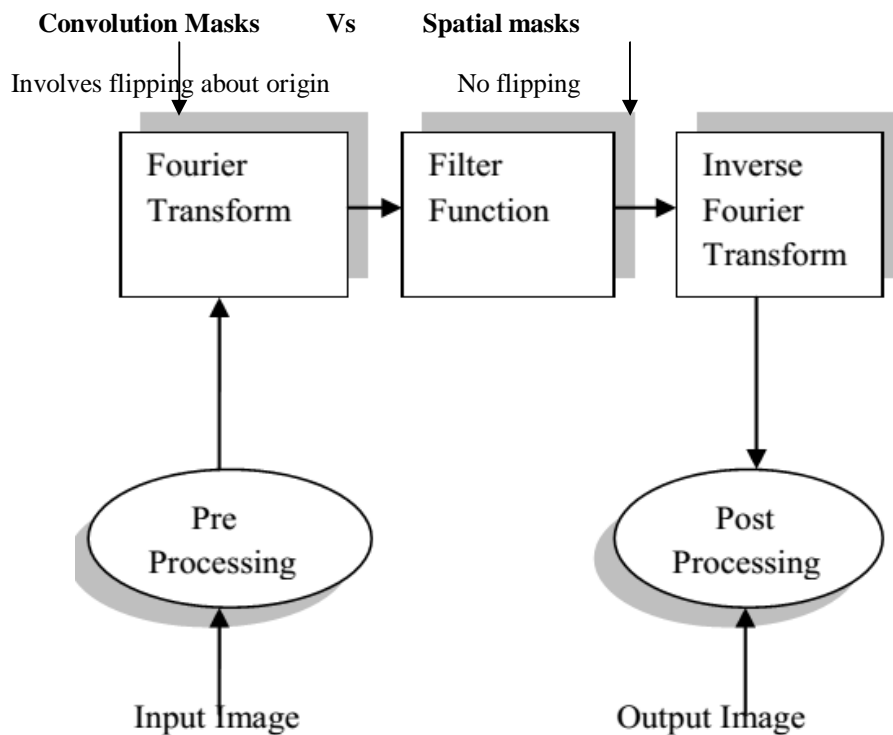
**Convolution Masks Vs Spatial masks**

Involves flipping about origin No flipping

Fourier Transform

Filter Function

Inverse Fourier Transform

Pre Processing

Post Processing

Input Image

Output Image